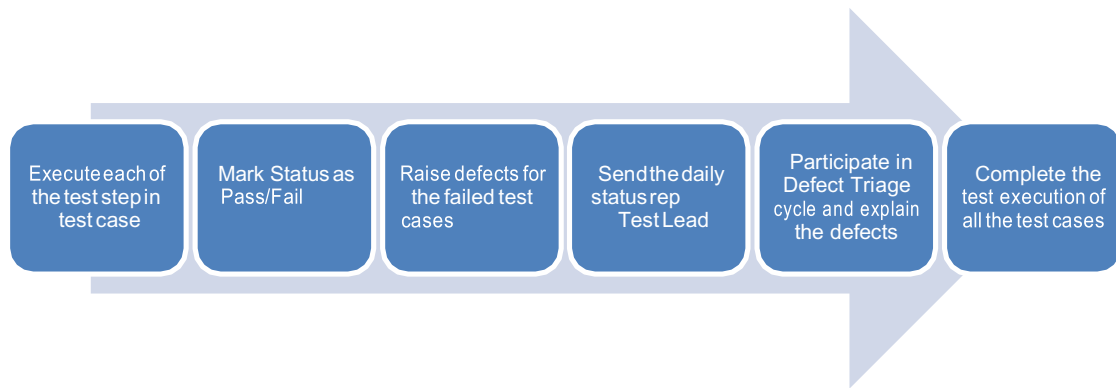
Executeeach of the test stepin test case

Mark Status as Pass/Fail

Raise defects for the failed test cases

Send the daily status rep Test Lead

Participate in Defect Triage cycle and explain the defects

Complete the test execution of all the test cases